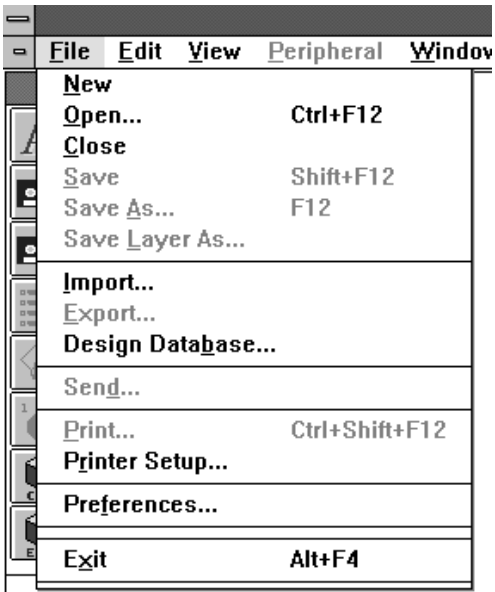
File Edit View Peripheral Window

New
Open... Ctrl+F12
Close
Save Shift+F12
Save As... F12
Save Layer As...
Import...
Export...
Design Database...
Send...
Print... Ctrl+Shift+F12
Printer Setup...
Preferences...
Exit Alt+F4